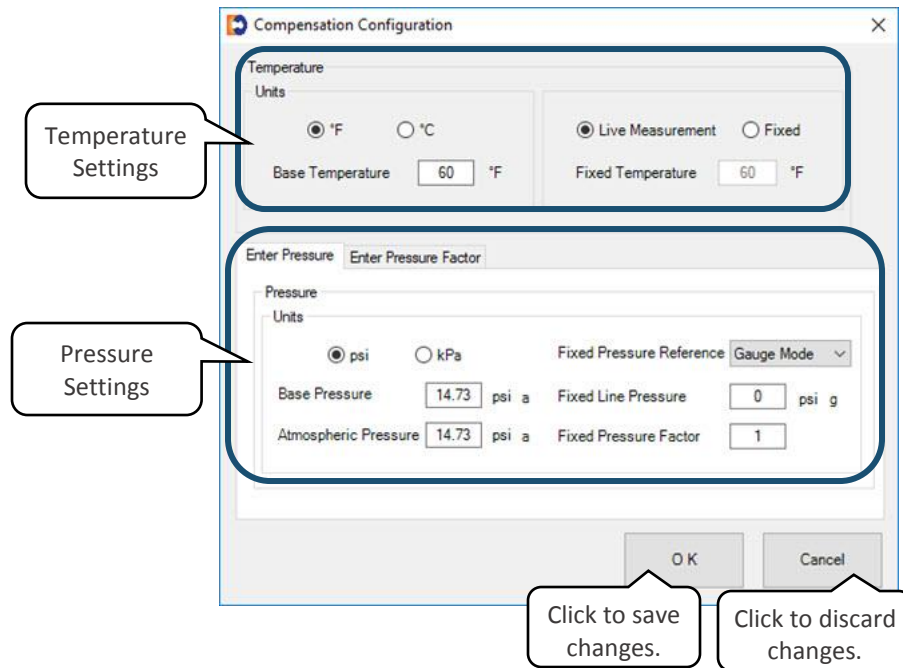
Compensation Configuration
×

Temperature Settings

Temperature
Units
°F
°C
Base Temperature 60 °F
Live Measurement
Fixed
Fixed Temperature 60 °F

Pressure Settings

Enter Pressure
Enter Pressure Factor
Pressure
Units
psi
kPa
Base Pressure 14.73 psi a
Atmospheric Pressure 14.73 psi a
Fixed Pressure Reference Gauge Mode
Fixed Line Pressure 0 psi g
Fixed Pressure Factor 1

OK
Cancel

Click to save changes.

Click to discard changes.